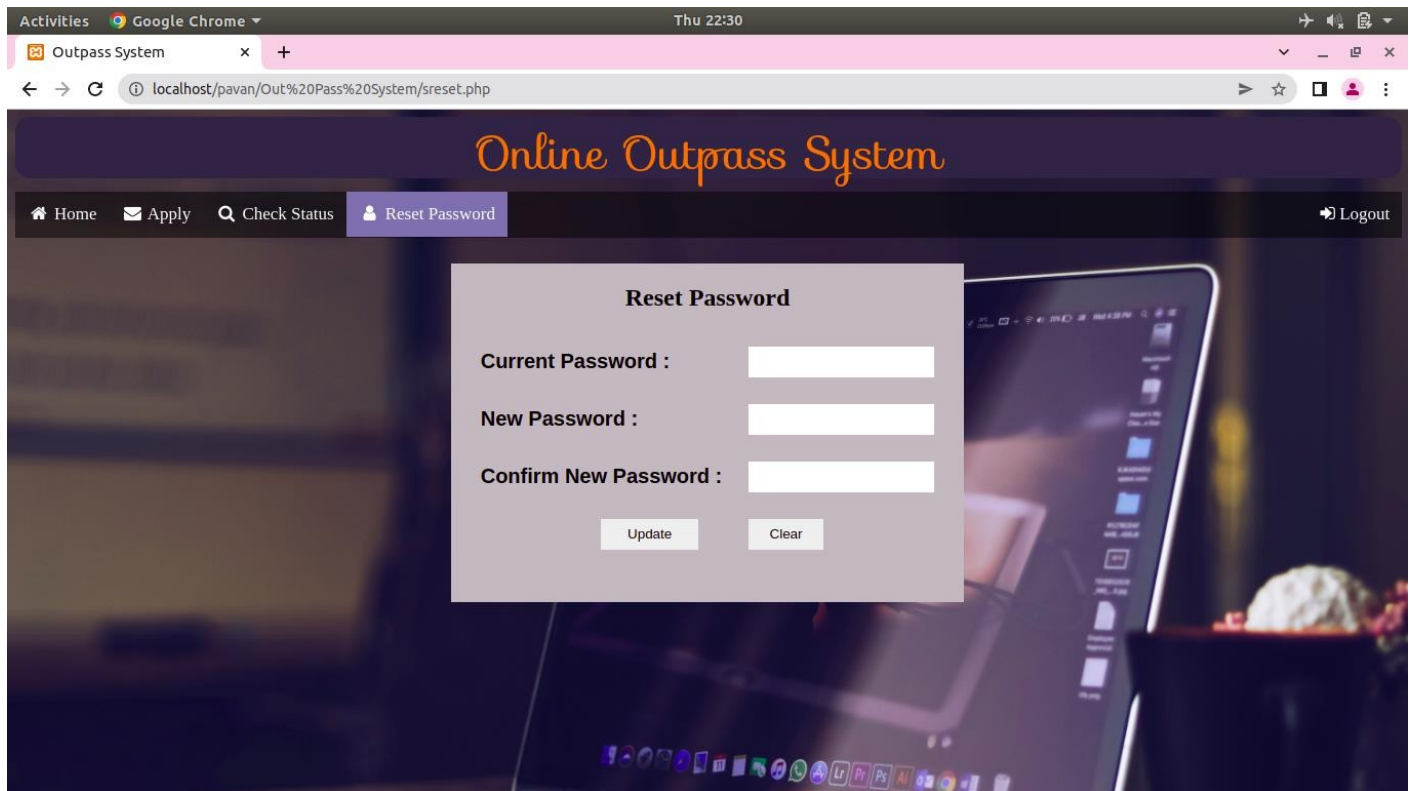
Activities Google Chrome
Thu 22:30
Outpass System
localhost/pavan/Out%20Pass%20System/sreset.php

Online Outpass System

Home Apply Check Status Reset Password Logout

Reset Password

Current Password :

New Password :

Confirm New Password :

Update Clear